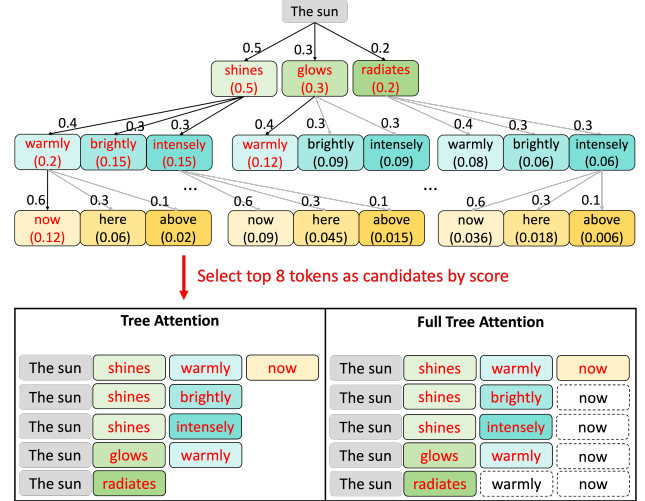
The sun

0.5 0.3 0.2

shines (0.5) glows (0.3) radiates (0.2)

0.4 0.3 0.3 0.4 0.3 0.3 0.4 0.3 0.3

warmly (0.2) brightly (0.15) intensely (0.15) warmly (0.12) brightly (0.09) intensely (0.09) warmly (0.08) brightly (0.06) intensely (0.06)

...

0.6 0.3 0.1 0.6 0.3 0.1 0.6 0.3 0.1

now (0.12) here (0.06) above (0.02) now (0.09) here (0.045) above (0.015) ... now (0.036) here (0.018) above (0.006)

Select top 8 tokens as candidates by score

**Tree Attention**

The sun shines warmly now
The sun shines brightly
The sun shines intensely
The sun glows warmly
The sun radiates

**Full Tree Attention**

The sun shines warmly now
The sun shines brightly now
The sun shines intensely now
The sun glows warmly now
The sun radiates warmly now